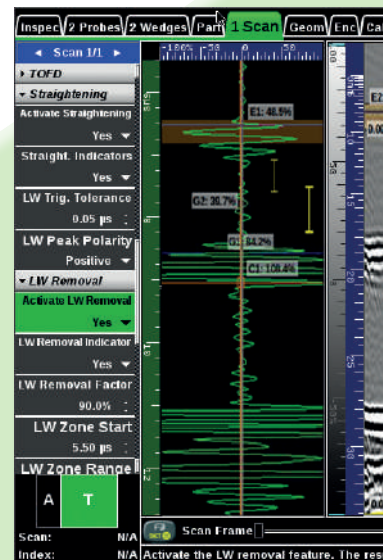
Inspec 2 Probes 2 Wedges Part 1 Scan Geom Enc Ca

◄ Scan 1/1 ►
▸ TOFD
▾ Straightening
Activate Straightening
Yes
Straight. Indicators
Yes
LW Trig. Tolerance
0.05 µs
LW Peak Polarity
Positive
▾ LW Removal
Activate LW Removal
Yes
LW Removal Indicator
Yes
LW Removal Factor
90.0%
LW Zone Start
5.50 µs
LW Zone Range

A T

Scan: N/A
Index: N/A

-180% -50 0 50

E1: 48.5%
G2: 20.7%
G1: 14.2%
C1: 108.4%

Scan Frame

Activate the LW removal feature. The res